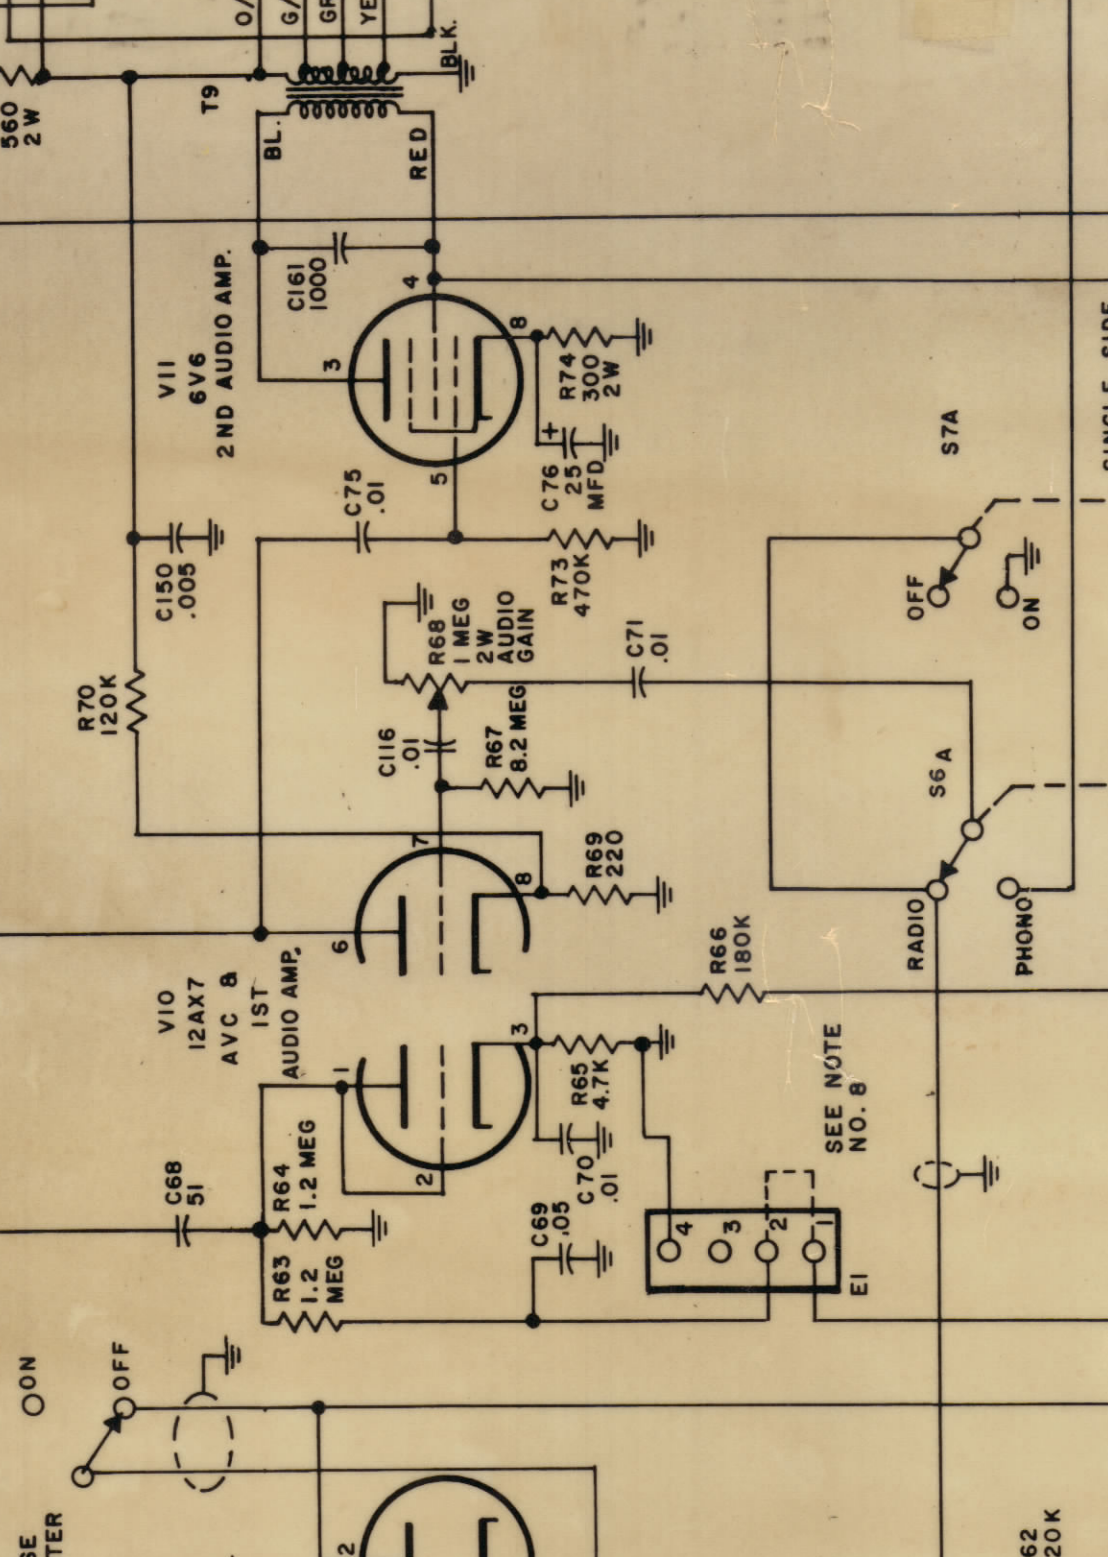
O/
G/
GR
YE
BLK.
560
2W
T9
BL.
RED
C161
1000
4
V11
6V6
2ND AUDIO AMP.
3
8
R74
300
2W
C76
25
MFD
5
C75
.01
C150
.005
R73
470K
S7A
OFF
ON
R68
1 MEG
2W
AUDIO
GAIN
C71
.01
R70
120K
C116
.01
R67
8.2 MEG
S6A
7
R69
220
8
6
RADIO
PHONO
V10
12AX7
AVC &
1ST
AUDIO AMP.
R66
180K
3
1
R65
4.7K
SEE NOTE
NO. 8
2
C70
.01
C68
51
R64
1.2 MEG
C69
.05
4
3
2
1
E1
R63
1.2
MEG
ON
OFF
SE
TER
2
62
20K